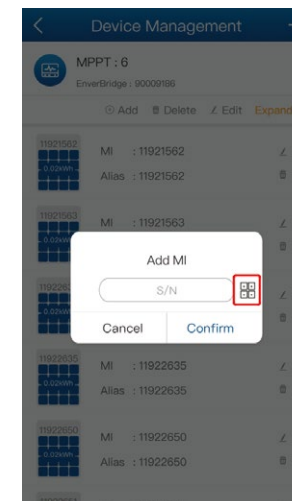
Device Management

MPPT : 6
EnverBridge : 90009186

Add Delete Edit Expand

11921562
0.02kWh
MI : 11921562
Alias : 11921562

11921563
0.02kWh
MI : 11921563

1192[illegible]
0.02kWh

Add MI
S/N
Cancel Confirm

11922635
0.02kWh
MI : 11922635
Alias : 11922635

11922650
0.02kWh
MI : 11922650
Alias : 11922650